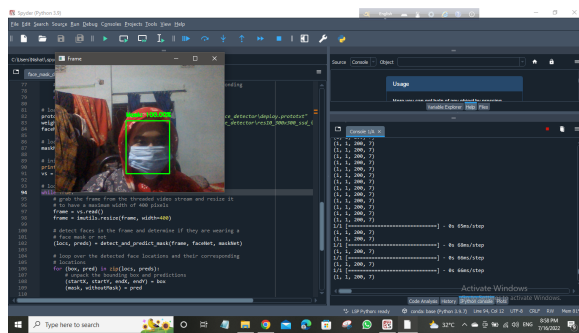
Spyder (Python 3.9)

File Edit Search Source Run Debug Consoles Projects Tools View Help

C:\Users\Nishat\...

face_mask_...

Frame

Mask: 100.00%

# grab the frame from the threaded video stream and resize it
# to have a maximum width of 400 pixels
frame = vs.read()
frame = imutils.resize(frame, width=400)

# detect faces in the frame and determine if they are wearing a
# face mask or not
(locs, preds) = detect_and_predict_mask(frame, faceNet, maskNet)

# loop over the detected face locations and their corresponding
# locations
for (box, pred) in zip(locs, preds):
    # unpack the bounding box and predictions
    (startX, startY, endX, endY) = box
    (mask, withoutMask) = pred

Source Console Object

Usage

Variable Explorer Help Plots

Console 1/A

(1, 1, 200, 7)
(1, 1, 200, 7)
(1, 1, 200, 7)
(1, 1, 200, 7)
(1, 1, 200, 7)
(1, 1, 200, 7)
(1, 1, 200, 7)
(1, 1, 200, 7)
(1, 1, 200, 7)
(1, 1, 200, 7)
(1, 1, 200, 7)
(1, 1, 200, 7)
(1, 1, 200, 7)
1/1 [==============================] - 0s 65ms/step
(1, 1, 200, 7)
(1, 1, 200, 7)
1/1 [==============================] - 0s 66ms/step
(1, 1, 200, 7)
1/1 [==============================] - 0s 66ms/step
(1, 1, 200, 7)
1/1 [==============================] - 0s 64ms/step

Activate Windows
Go to Settings to activate Windows.

Code Analysis History IPython console Plots

LSP Python: ready conda: base (Python 3.9.7) Line 94, Col 12 UTF-8 CRLF RW Mem 61%

Type here to search

32°C ENG 8:58 PM 7/16/2022